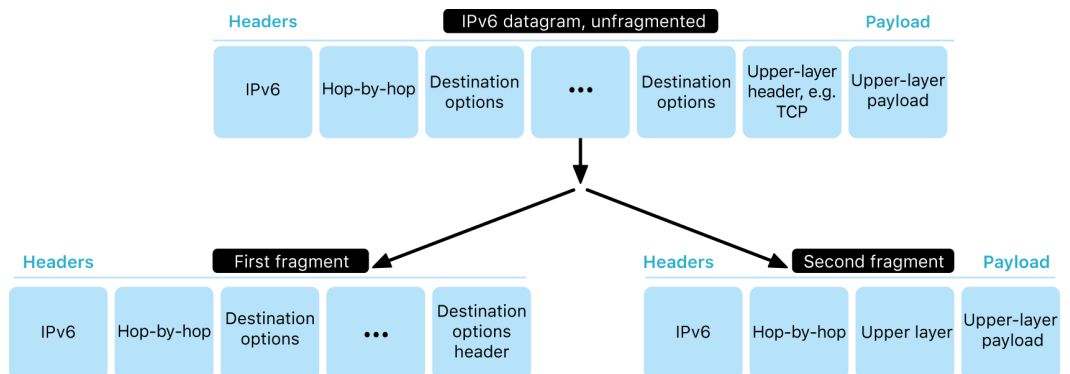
Headers

IPv6 datagram, unfragmented

Payload

IPv6

Hop-by-hop

Destination options

•••

Destination options

Upper-layer header, e.g. TCP

Upper-layer payload

Headers

First fragment

IPv6

Hop-by-hop

Destination options

•••

Destination options header

Headers

Second fragment

Payload

IPv6

Hop-by-hop

Upper layer

Upper-layer payload